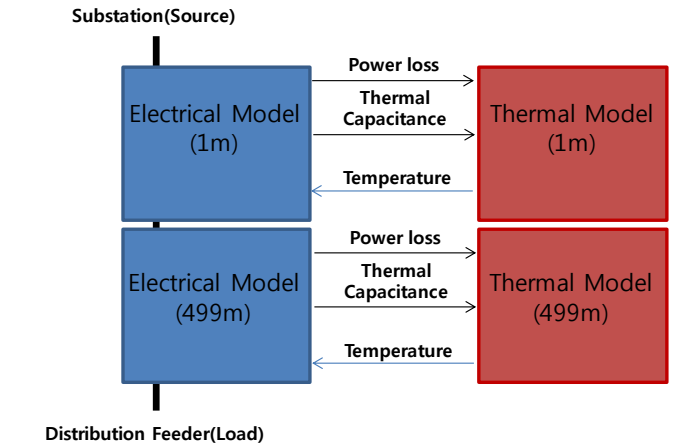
Substation(Source)

Electrical Model (1m)

Power loss

Thermal Capacitance

Temperature

Thermal Model (1m)

Electrical Model (499m)

Power loss

Thermal Capacitance

Temperature

Thermal Model (499m)

Distribution Feeder(Load)